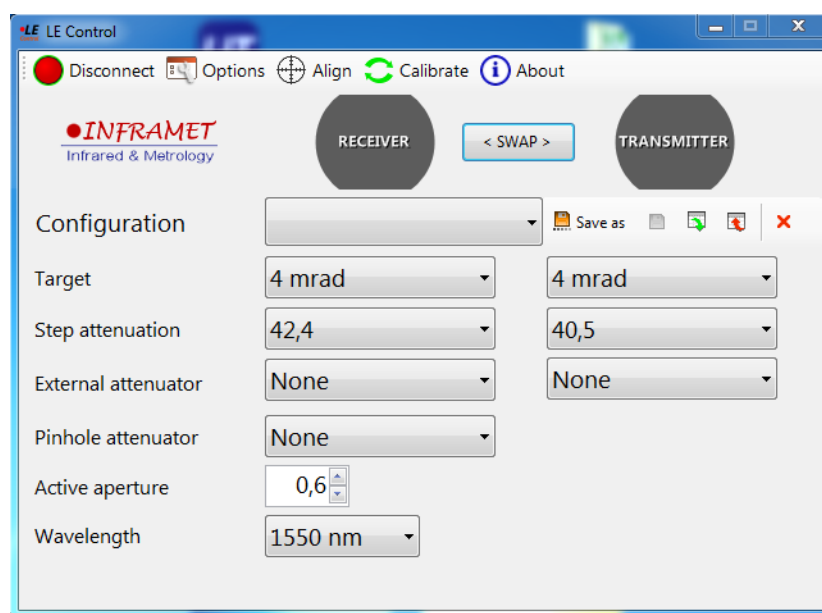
LE LE Control

Disconnect Options Align Calibrate About

INFRAMET
Infrared & Metrology

RECEIVER

< SWAP >

TRANSMITTER

Configuration

Save as

Target 4 mrad 4 mrad

Step attenuation 42,4 40,5

External attenuator None None

Pinhole attenuator None

Active aperture 0,6

Wavelength 1550 nm